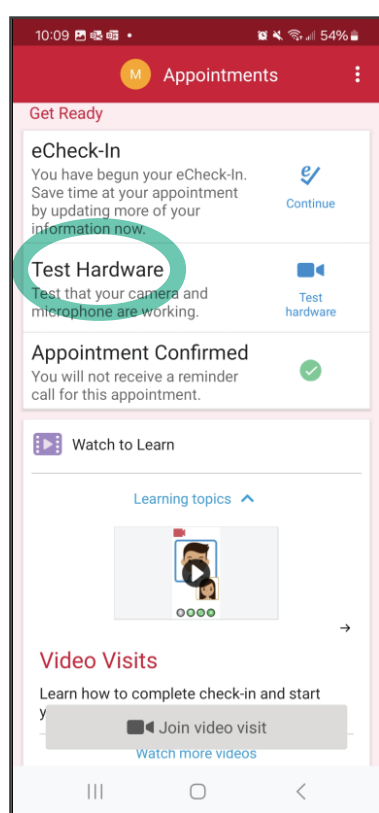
10:09 54%

M Appointments

Get Ready

eCheck-In
You have begun your eCheck-In. Save time at your appointment by updating more of your information now.

Continue

Test Hardware
Test that your camera and microphone are working.

Test hardware

Appointment Confirmed
You will not receive a reminder call for this appointment.

Watch to Learn

Learning topics

Video Visits

Learn how to complete check-in and start y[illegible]

Join video visit

Watch more videos